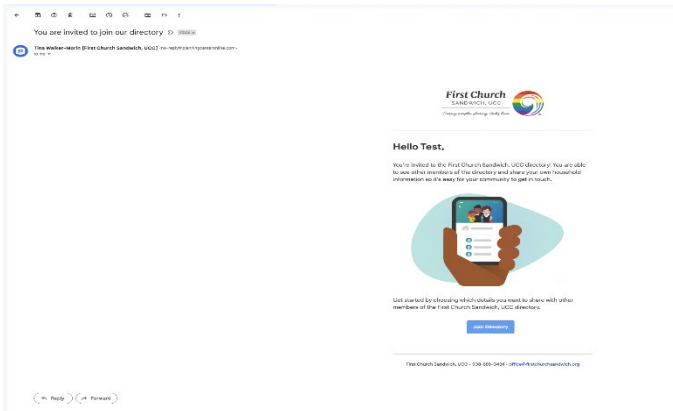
You are invited to join our directory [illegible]

Tina Walker-Morin (First Church Sandwich, UCC) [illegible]
to me

First Church
SANDWICH, UCC
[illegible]

Hello Test,

You're invited to the First Church Sandwich, UCC directory! You are able to see other members of the directory and share your own household information so it's easy for your community to get in touch.

Get started by choosing which details you want to share with other members of the First Church Sandwich, UCC directory.

Join Directory

First Church Sandwich, UCC - 508-888-0434 - office@firstchurchsandwich.org

Reply
Forward